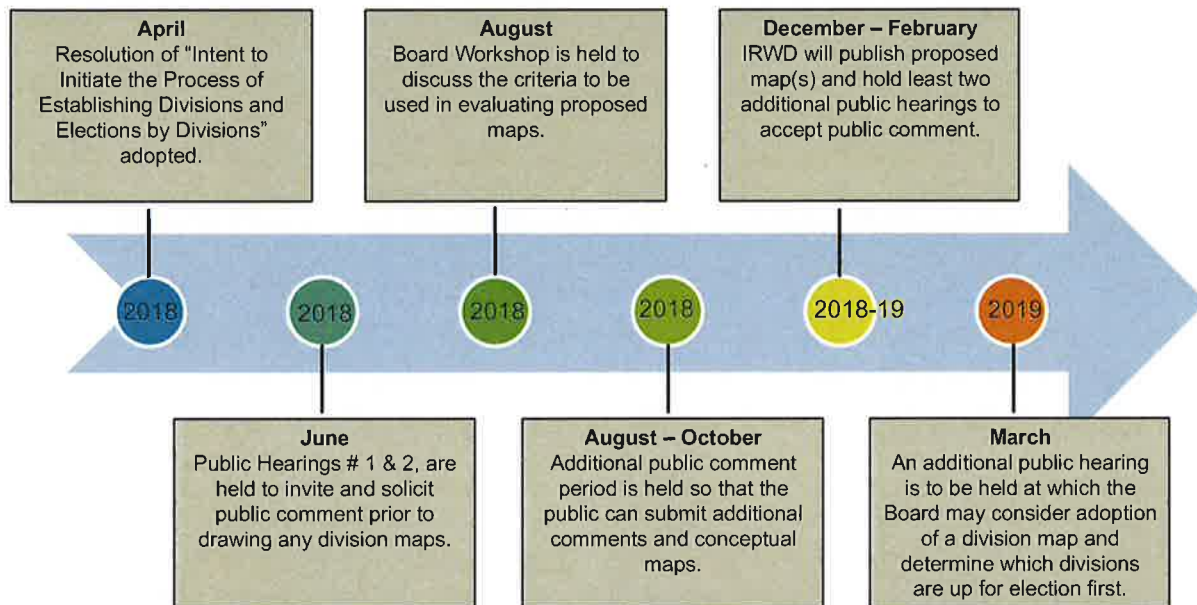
April
Resolution of "Intent to Initiate the Process of Establishing Divisions and Elections by Divisions" adopted.

2018

June
Public Hearings # 1 & 2, are held to invite and solicit public comment prior to drawing any division maps.

2018

August
Board Workshop is held to discuss the criteria to be used in evaluating proposed maps.

2018

August – October
Additional public comment period is held so that the public can submit additional comments and conceptual maps.

2018

December – February
IRWD will publish proposed map(s) and hold least two additional public hearings to accept public comment.

2018-19

March
An additional public hearing is to be held at which the Board may consider adoption of a division map and determine which divisions are up for election first.

2019